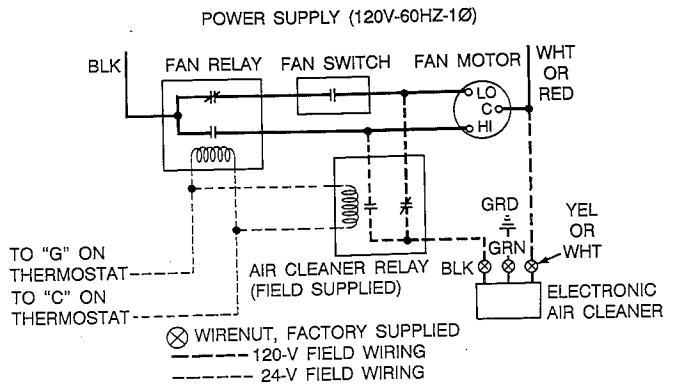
POWER SUPPLY (120V-60HZ-1Ø)

BLK

FAN RELAY

FAN SWITCH

FAN MOTOR

WHT OR RED

LO

C

HI

GRD

GRN

YEL OR WHT

BLK

TO "G" ON THERMOSTAT

TO "C" ON THERMOSTAT

AIR CLEANER RELAY (FIELD SUPPLIED)

ELECTRONIC AIR CLEANER

⊗ WIRENUT, FACTORY SUPPLIED
120-V FIELD WIRING
24-V FIELD WIRING